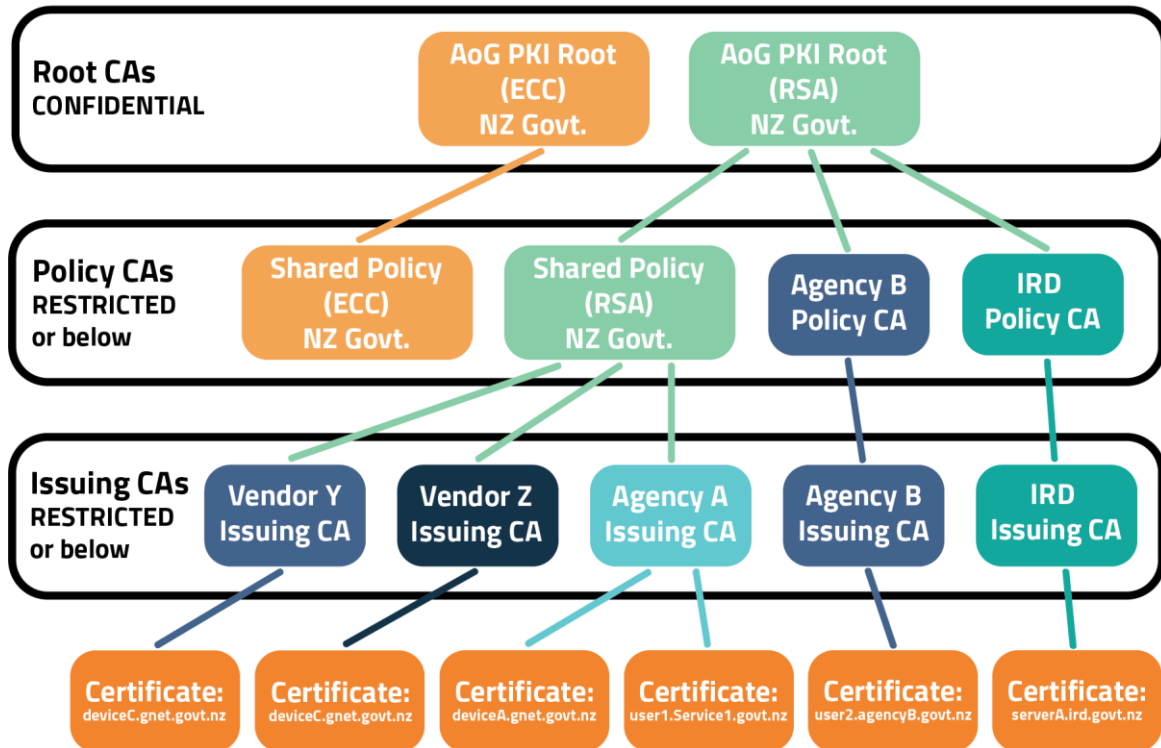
Root CAs
CONFIDENTIAL

AoG PKI Root (ECC) NZ Govt.

AoG PKI Root (RSA) NZ Govt.

Policy CAs
RESTRICTED or below

Shared Policy (ECC) NZ Govt.

Shared Policy (RSA) NZ Govt.

Agency B Policy CA

IRD Policy CA

Issuing CAs
RESTRICTED or below

Vendor Y Issuing CA

Vendor Z Issuing CA

Agency A Issuing CA

Agency B Issuing CA

IRD Issuing CA

Certificate: deviceC.gnet.govt.nz

Certificate: deviceC.gnet.govt.nz

Certificate: deviceA.gnet.govt.nz

Certificate: user1.Service1.govt.nz

Certificate: user2.agencyB.govt.nz

Certificate: serverA.ird.govt.nz